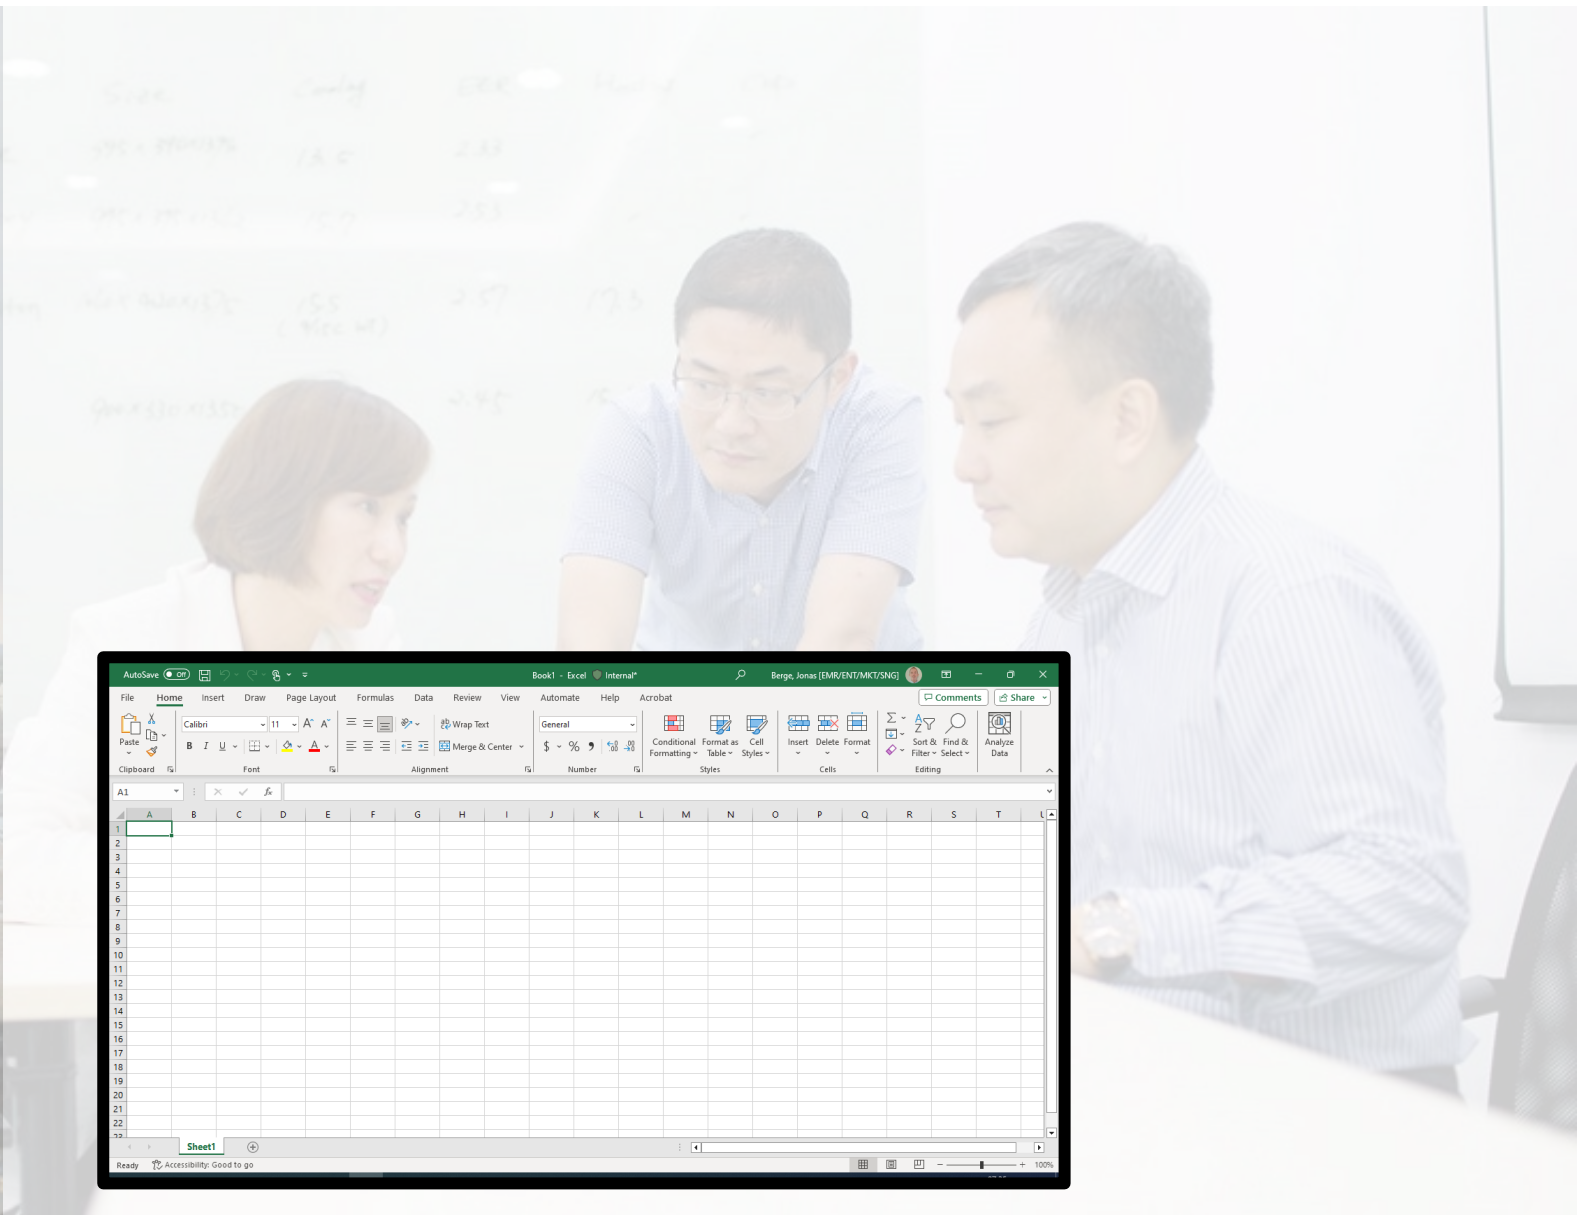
AutoSave Off Book1 - Excel Internal* Berge, Jonas [EMR/ENT/MKT/SNG]

File Home Insert Draw Page Layout Formulas Data Review View Automate Help Acrobat Comments Share

Paste Calibri 11 Wrap Text General Conditional Formatting Format as Table Cell Styles Insert Delete Format Sort & Filter Find & Select Analyze Data

B I U Merge & Center $ % 9

Clipboard Font Alignment Number Styles Cells Editing

A1 fx

| | A | B | C | D | E | F | G | H | I | J | K | L | M | N | O | P | Q | R | S | T |
|---|---|---|---|---|---|---|---|---|---|---|---|---|---|---|---|---|---|---|---|---|
| 1 | | | | | | | | | | | | | | | | | | | | |
| 2 | | | | | | | | | | | | | | | | | | | | |
| 3 | | | | | | | | | | | | | | | | | | | | |
| 4 | | | | | | | | | | | | | | | | | | | | |
| 5 | | | | | | | | | | | | | | | | | | | | |
| 6 | | | | | | | | | | | | | | | | | | | | |
| 7 | | | | | | | | | | | | | | | | | | | | |
| 8 | | | | | | | | | | | | | | | | | | | | |
| 9 | | | | | | | | | | | | | | | | | | | | |
| 10 | | | | | | | | | | | | | | | | | | | | |
| 11 | | | | | | | | | | | | | | | | | | | | |
| 12 | | | | | | | | | | | | | | | | | | | | |
| 13 | | | | | | | | | | | | | | | | | | | | |
| 14 | | | | | | | | | | | | | | | | | | | | |
| 15 | | | | | | | | | | | | | | | | | | | | |
| 16 | | | | | | | | | | | | | | | | | | | | |
| 17 | | | | | | | | | | | | | | | | | | | | |
| 18 | | | | | | | | | | | | | | | | | | | | |
| 19 | | | | | | | | | | | | | | | | | | | | |
| 20 | | | | | | | | | | | | | | | | | | | | |
| 21 | | | | | | | | | | | | | | | | | | | | |
| 22 | | | | | | | | | | | | | | | | | | | | |

Sheet1

Ready Accessibility: Good to go 100%